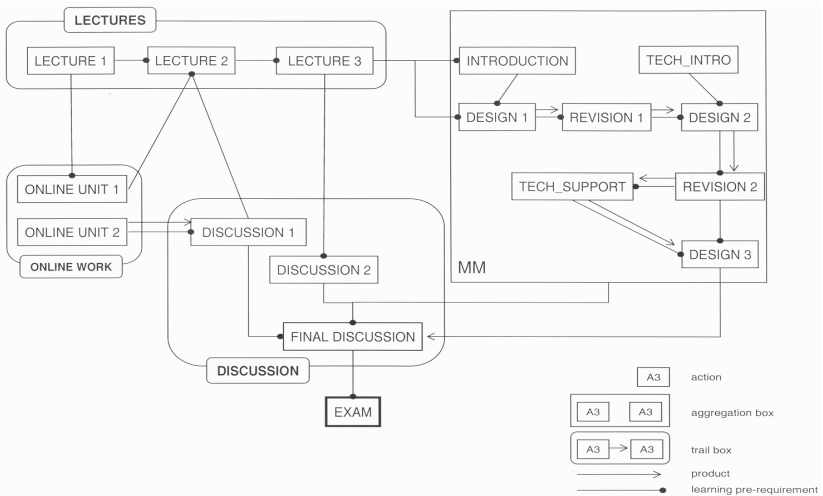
LECTURES

LECTURE 1

LECTURE 2

LECTURE 3

INTRODUCTION

TECH_INTRO

DESIGN 1

REVISION 1

DESIGN 2

TECH_SUPPORT

REVISION 2

ONLINE UNIT 1

ONLINE UNIT 2

DISCUSSION 1

ONLINE WORK

DISCUSSION 2

DESIGN 3

MM

FINAL DISCUSSION

DISCUSSION

EXAM

A3 action

A3 A3 aggregation box

A3 A3 trail box

product

learning pre-requirement